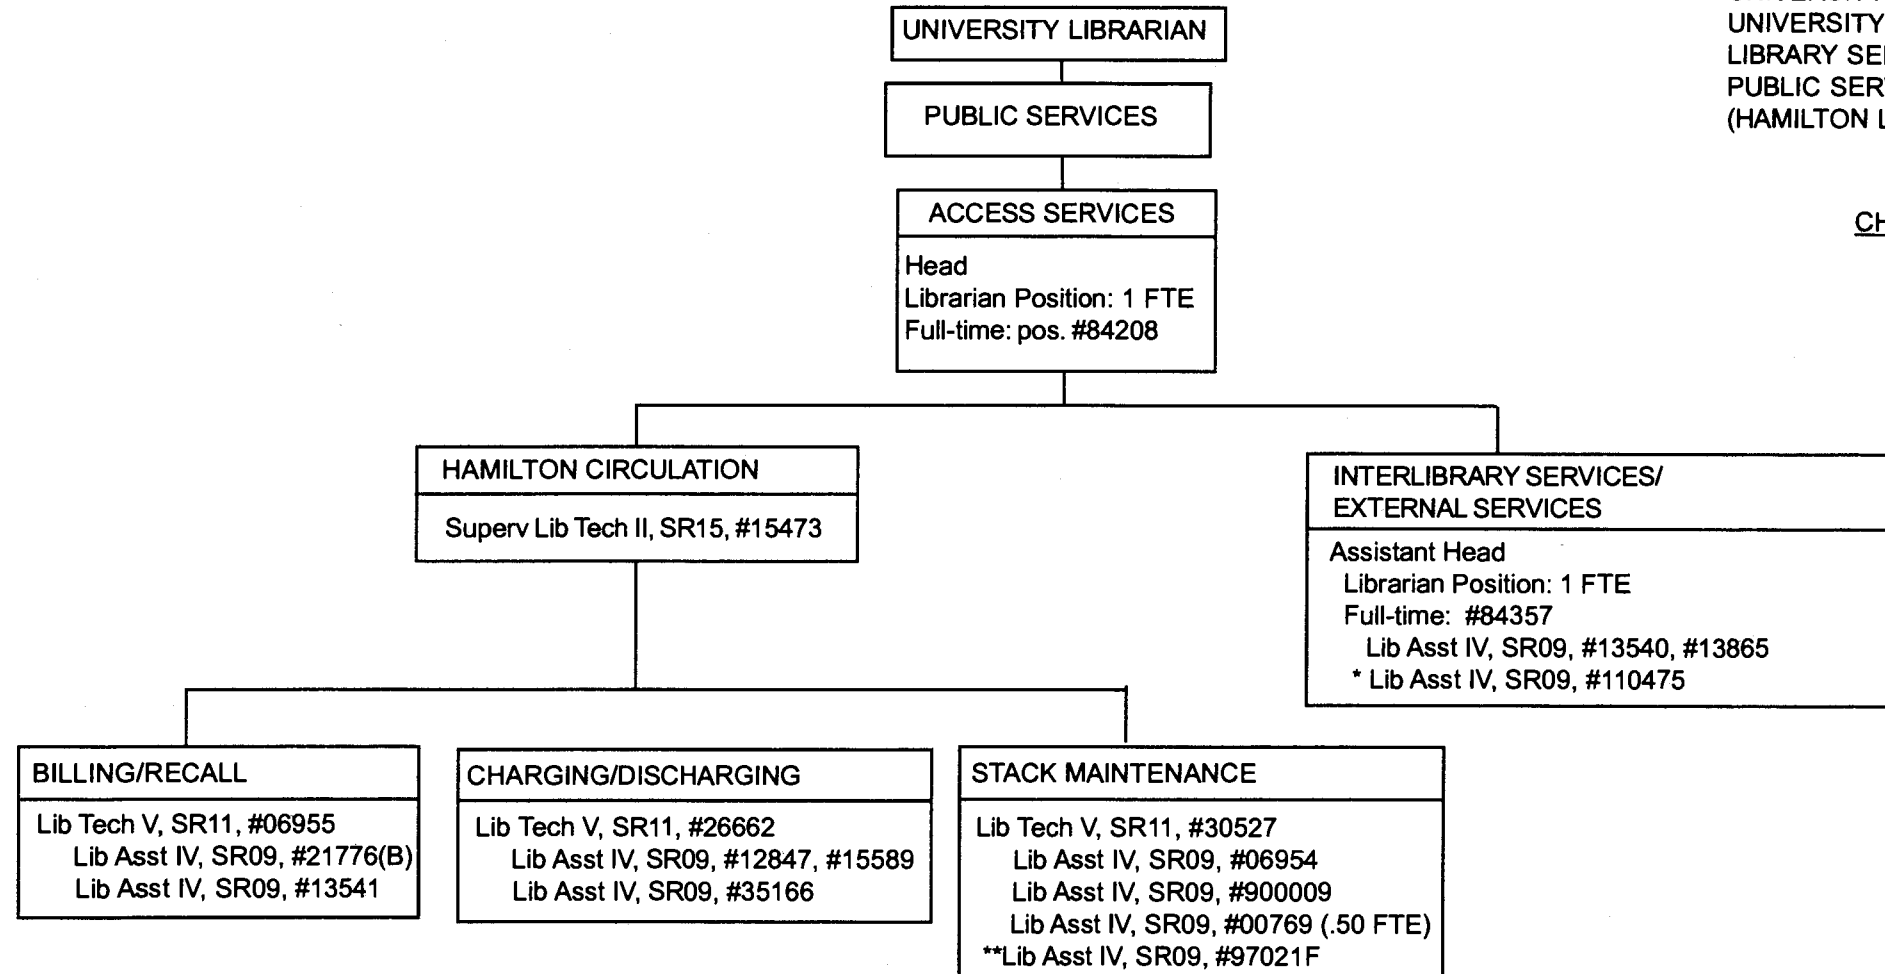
UNIVERSITY
LIBRARY SE
PUBLIC SER
(HAMILTON L

CH

UNIVERSITY LIBRARIAN

PUBLIC SERVICES

ACCESS SERVICES
Head
Librarian Position: 1 FTE
Full-time: pos. #84208

HAMILTON CIRCULATION
Superv Lib Tech II, SR15, #15473

INTERLIBRARY SERVICES/ EXTERNAL SERVICES
Assistant Head
Librarian Position: 1 FTE
Full-time: #84357
Lib Asst IV, SR09, #13540, #13865
* Lib Asst IV, SR09, #110475

BILLING/RECALL
Lib Tech V, SR11, #06955
Lib Asst IV, SR09, #21776(B)
Lib Asst IV, SR09, #13541

CHARGING/DISCHARGING
Lib Tech V, SR11, #26662
Lib Asst IV, SR09, #12847, #15589
Lib Asst IV, SR09, #35166

STACK MAINTENANCE
Lib Tech V, SR11, #30527
Lib Asst IV, SR09, #06954
Lib Asst IV, SR09, #900009
Lib Asst IV, SR09, #00769 (.50 FTE)
**Lib Asst IV, SR09, #97021F